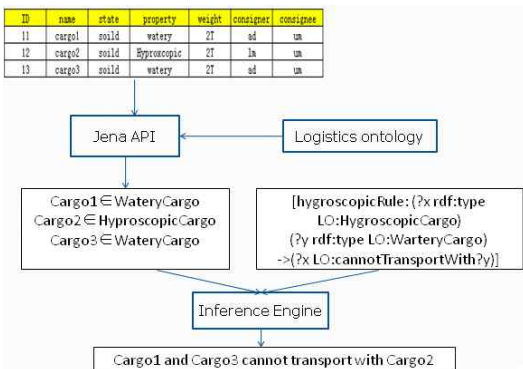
| ID | name | state | property | weight | consigner | consignee |
|---|---|---|---|---|---|---|
| 11 | cargo1 | soild | watery | 2T | ad | um |
| 12 | cargo2 | soild | Hygroscopic | 2T | lm | um |
| 13 | cargo3 | soild | watery | 2T | ad | um |

Jena API

Logistics ontology

Cargo1 ∈ WateryCargo
Cargo2 ∈ HygroscopicCargo
Cargo3 ∈ WateryCargo

[hygroscopicRule: (?x rdf:type LO:HygroscopicCargo) (?y rdf:type LO:WarteryCargo) ->(?x LO:cannotTransportWith?y)]

Inference Engine

Cargo1 and Cargo3 cannot transport with Cargo2